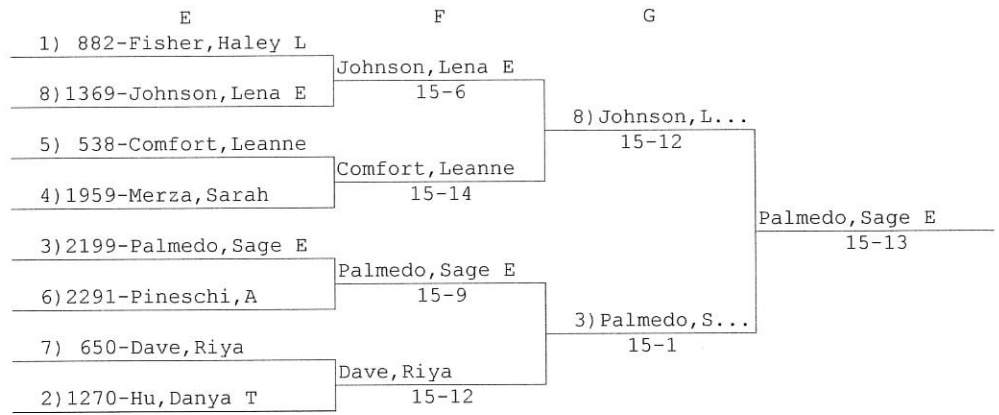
E F G

1) 882-Fisher, Haley L
8) 1369-Johnson, Lena E
5) 538-Comfort, Leanne
4) 1959-Merza, Sarah
3) 2199-Palmedo, Sage E
6) 2291-Pineschi, A
7) 650-Dave, Riya
2) 1270-Hu, Danya T

Johnson, Lena E
15-6
Comfort, Leanne
15-14
Palmedo, Sage E
15-9
Dave, Riya
15-12

8) Johnson, L...
15-12
3) Palmedo, S...
15-1

Palmedo, Sage E
15-13